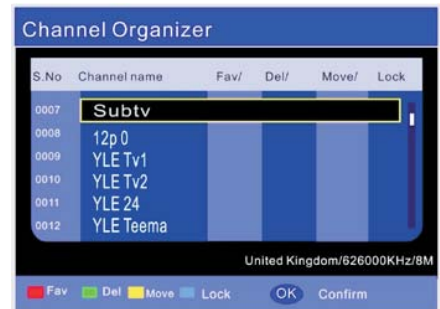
Channel Organizer

| S.No | Channel name | Fav/ | Del/ | Move/ | Lock |
|---|---|---|---|---|---|
| 0007 | Subtv | | | | |
| 0008 | 12p 0 | | | | |
| 0009 | YLE Tv1 | | | | |
| 0010 | YLE Tv2 | | | | |
| 0011 | YLE 24 | | | | |
| 0012 | YLE Teema | | | | |

United Kingdom/626000KHz/8M

Fav Del Move Lock OK Confirm